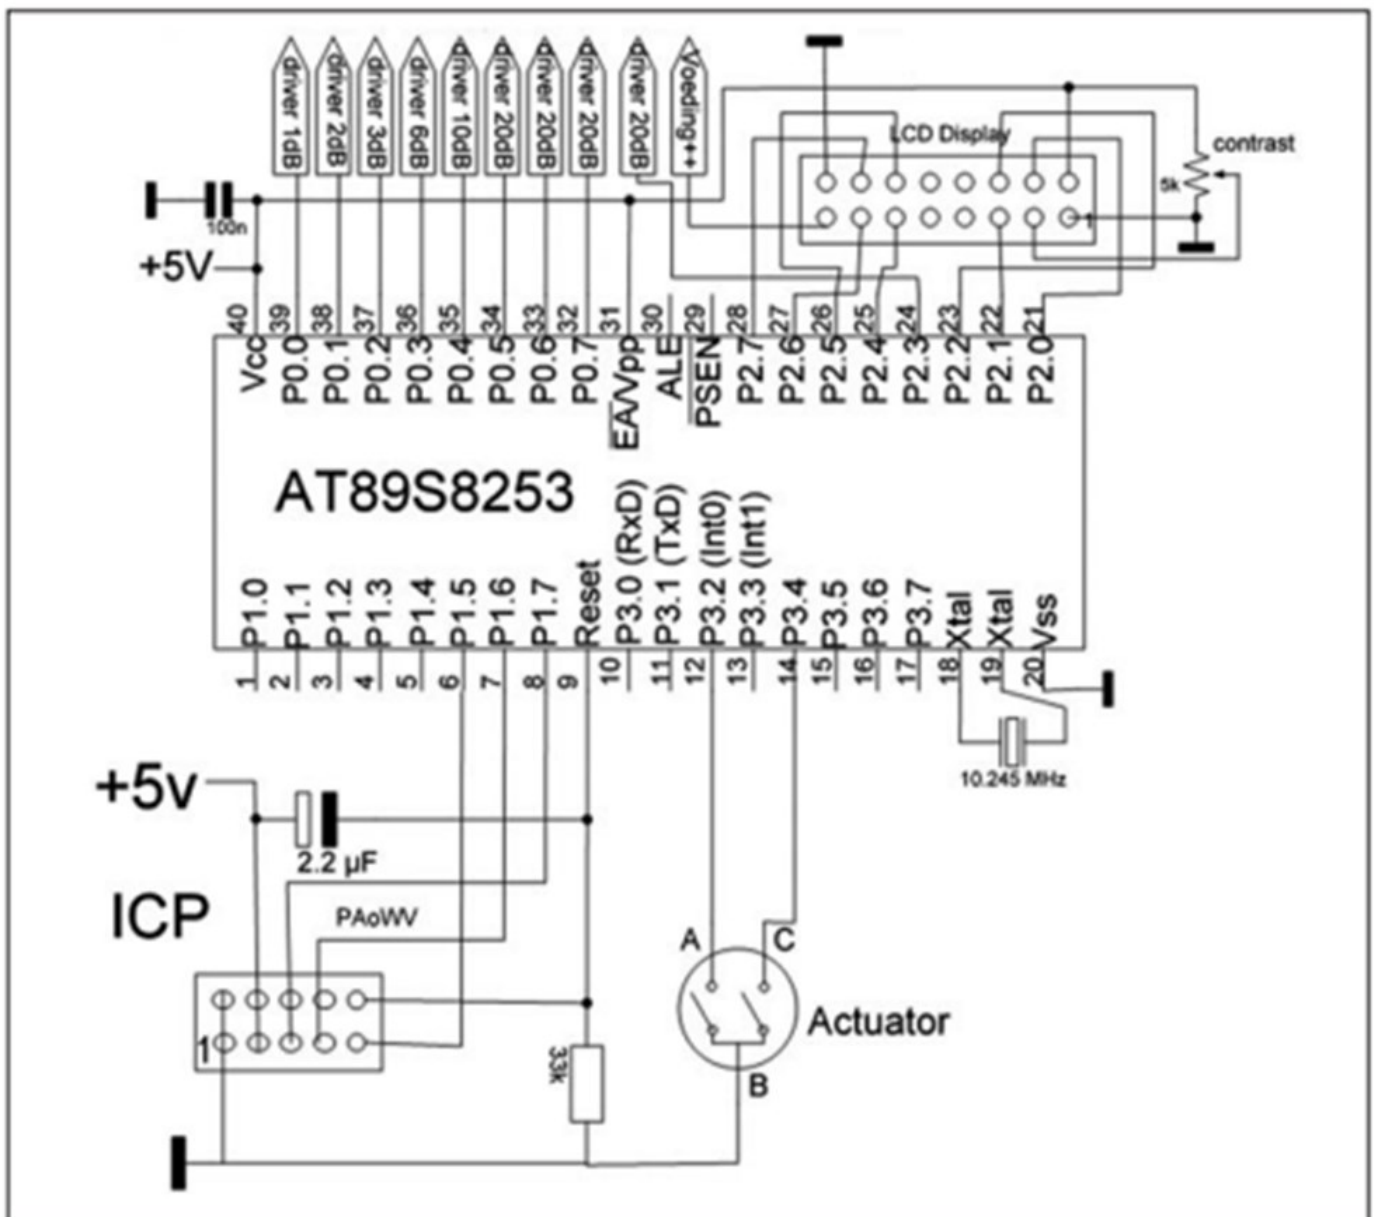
driver 1dB
driver 2dB
driver 3dB
driver 6dB
driver 10dB
driver 20dB
driver 20dB
driver 20dB
driver 20dB
Voeding++

LCD Display
contrast
5k

100n
+5V

40 Vcc
39 P0.0
38 P0.1
37 P0.2
36 P0.3
35 P0.4
34 P0.5
33 P0.6
32 P0.7
31 EA/Vpp
30 ALE
29 PSEN
28 P2.7
27 P2.6
26 P2.5
25 P2.4
24 P2.3
23 P2.2
22 P2.1
21 P2.0

AT89S8253

P3.0 (RxD)
P3.1 (TxD)
P3.2 (Int0)
P3.3 (Int1)

1 P1.0
2 P1.1
3 P1.2
4 P1.3
5 P1.4
6 P1.5
7 P1.6
8 P1.7
9 Reset
10 P3.0
11 P3.1
12 P3.2
13 P3.3
14 P3.4
15 P3.5
16 P3.6
17 P3.7
18 Xtal
19 Xtal
20 Vss

10.245 MHz

+5v
2.2 µF
ICP
PAoWV
1
33k
A
C
B
Actuator